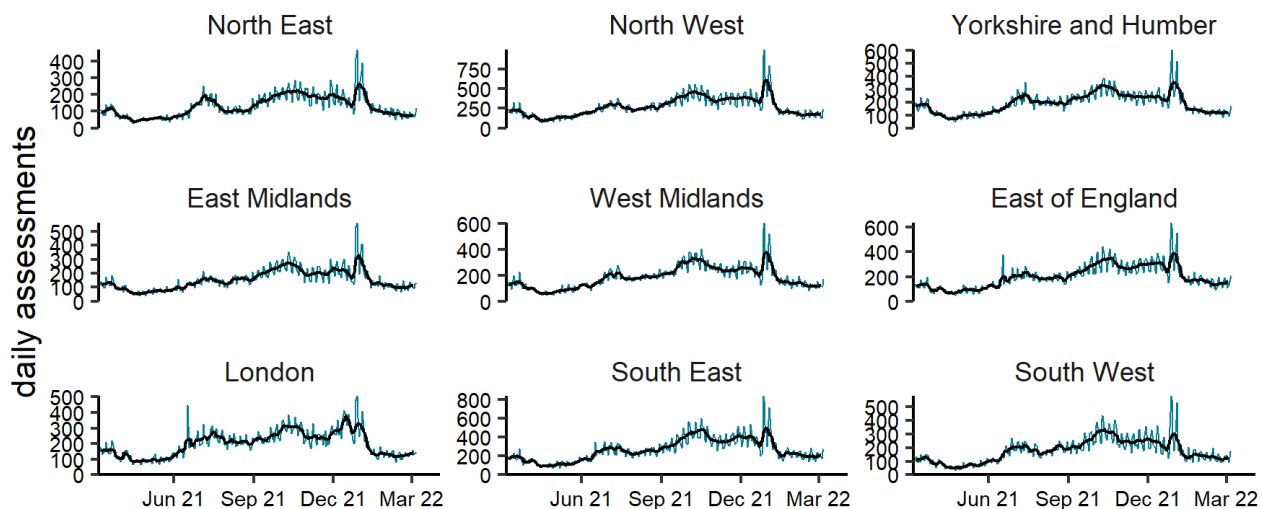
daily assessments

North East
400
300
200
100
0

North West
750
500
250
0

Yorkshire and Humber
600
500
400
300
200
100
0

East Midlands
500
400
300
200
100
0

West Midlands
600
400
200
0

East of England
600
400
200
0

London
500
400
300
200
100
0
Jun 21
Sep 21
Dec 21
Mar 22

South East
800
600
400
200
0
Jun 21
Sep 21
Dec 21
Mar 22

South West
500
400
300
200
100
0
Jun 21
Sep 21
Dec 21
Mar 22